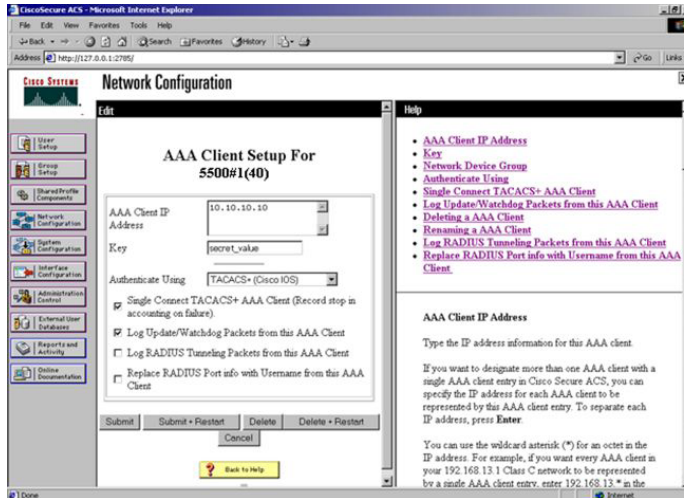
CiscoSecure ACS - Microsoft Internet Explorer

File Edit View Favorites Tools Help

Back Search Favorites History

Address http://127.0.0.1:2785/

Go Links

CISCO SYSTEMS

Network Configuration

Edit

User Setup

Group Setup

Shared Profile Components

Network Configuration

System Configuration

Interface Configuration

Administration Control

External User Databases

Reports and Activity

Online Documentation

AAA Client Setup For
5500#1(40)

AAA Client IP Address
10.10.10.10

Key
secret_value

Authenticate Using
TACACS+ (Cisco IOS)

Single Connect TACACS+ AAA Client (Record stop in accounting on failure).

Log Update/Watchdog Packets from this AAA Client

Log RADIUS Tunneling Packets from this AAA Client

Replace RADIUS Port info with Username from this AAA Client

Submit | Submit + Restart | Delete | Delete + Restart

Cancel

Back to Help

Help

- AAA Client IP Address
- Key
- Network Device Group
- Authenticate Using
- Single Connect TACACS+ AAA Client
- Log Update/Watchdog Packets from this AAA Client
- Deleting a AAA Client
- Renaming a AAA Client
- Log RADIUS Tunneling Packets from this AAA Client
- Replace RADIUS Port info with Username from this AAA Client

AAA Client IP Address

Type the IP address information for this AAA client.

If you want to designate more than one AAA client with a single AAA client entry in Cisco Secure ACS, you can specify the IP address for each AAA client to be represented by this AAA client entry. To separate each IP address, press Enter.

You can use the wildcard asterisk (*) for an octet in the IP address. For example, if you want every AAA client in your 192.168.13.1 Class C network to be represented by a single AAA client entry, enter 192.168.13.* in the

Done

Internet